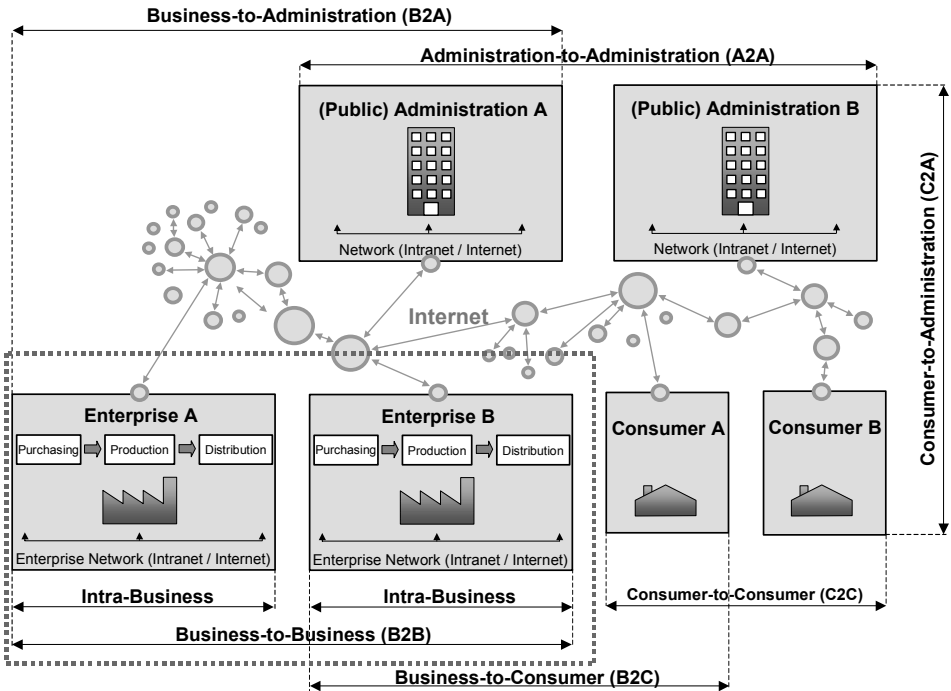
Business-to-Administration (B2A)

Administration-to-Administration (A2A)

(Public) Administration A

Network (Intranet / Internet)

(Public) Administration B

Network (Intranet / Internet)

Consumer-to-Administration (C2A)

Internet

Enterprise A

Purchasing

Production

Distribution

Enterprise Network (Intranet / Internet)

Enterprise B

Purchasing

Production

Distribution

Enterprise Network (Intranet / Internet)

Consumer A

Consumer B

Intra-Business

Intra-Business

Consumer-to-Consumer (C2C)

Business-to-Business (B2B)

Business-to-Consumer (B2C)